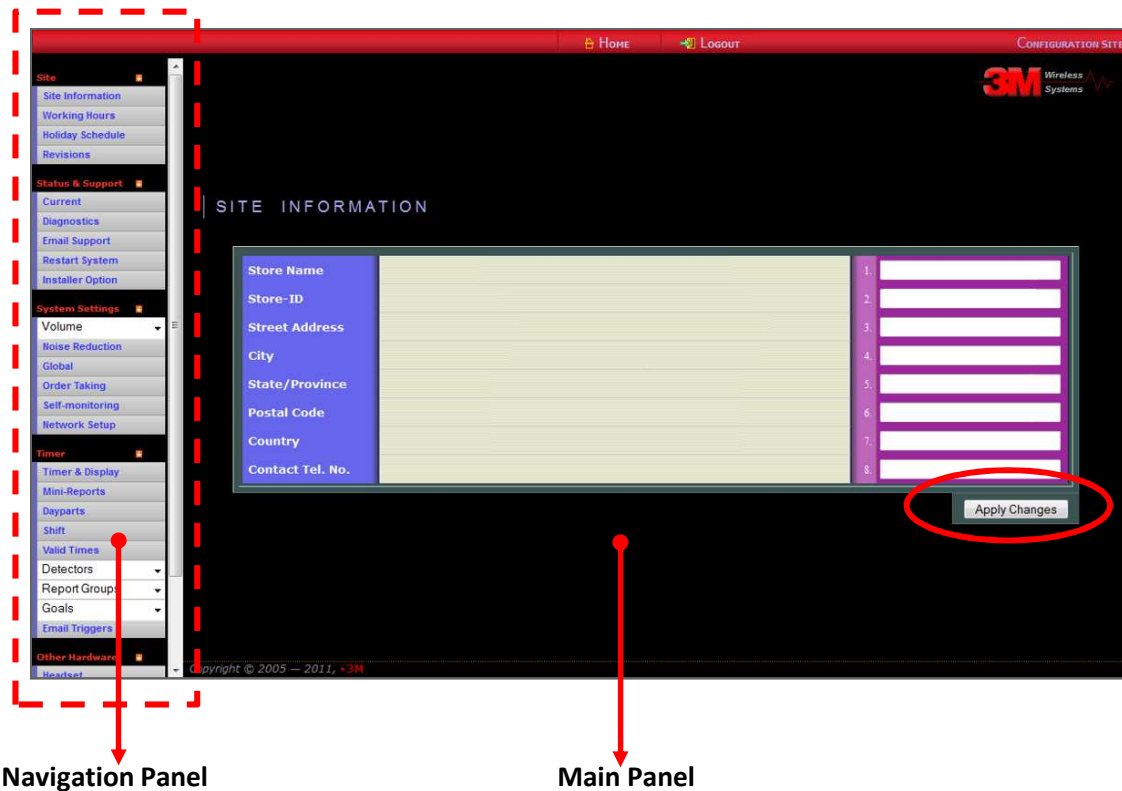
Home Logout Configuration Site

3M Wireless Systems

Site
Site Information
Working Hours
Holiday Schedule
Revisions

Status & Support
Current
Diagnostics
Email Support
Restart System
Installer Option

System Settings
Volume
Noise Reduction
Global
Order Taking
Self-monitoring
Network Setup

Timer
Timer & Display
Mini-Reports
Dayparts
Shift
Valid Times
Detectors
Report Groups
Goals
Email Triggers

Other Hardware
Headset

SITE INFORMATION

| | | |
|---|---|---|
| Store Name | | 1. |
| Store-ID | | 2. |
| Street Address | | 3. |
| City | | 4. |
| State/Province | | 5. |
| Postal Code | | 6. |
| Country | | 7. |
| Contact Tel. No. | | 8. |

Apply Changes

Copyright © 2005 — 2011, 3M

Navigation Panel

Main Panel